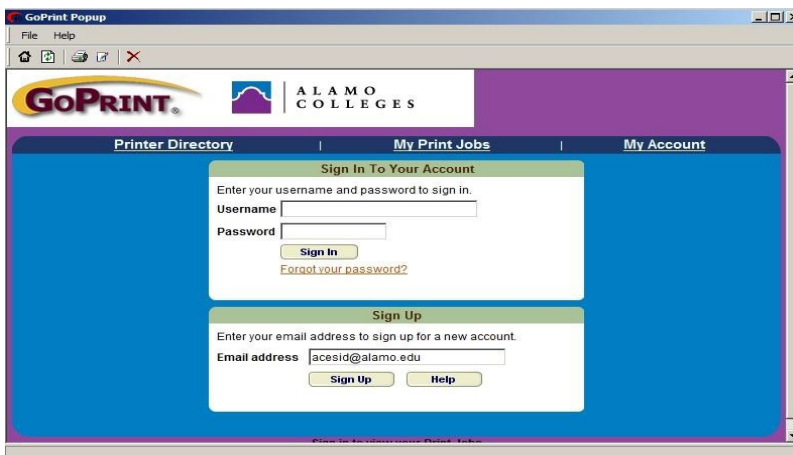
GoPrint Popup

File Help

GoPrint.

ALAMO COLLEGES

Printer Directory | My Print Jobs | My Account

Sign In To Your Account

Enter your username and password to sign in.

Username

Password

Sign In

Forgot your password?

Sign Up

Enter your email address to sign up for a new account.

Email address acesid@alamo.edu

Sign Up Help

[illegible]